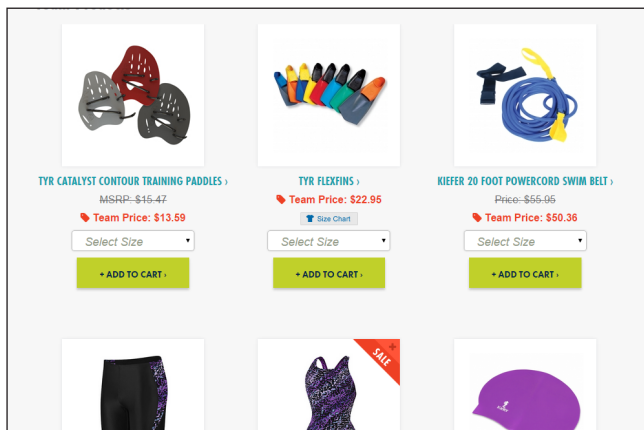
TYR CATALYST CONTOUR TRAINING PADDLES ›

MSRP: $15.47

Team Price: $13.59

Select Size

+ ADD TO CART ›

TYR FLEXFINS ›

Team Price: $22.95

Size Chart

Select Size

+ ADD TO CART ›

KIEFER 20 FOOT POWERCORD SWIM BELT ›

Price: $55.95

Team Price: $50.36

Select Size

+ ADD TO CART ›

SALE